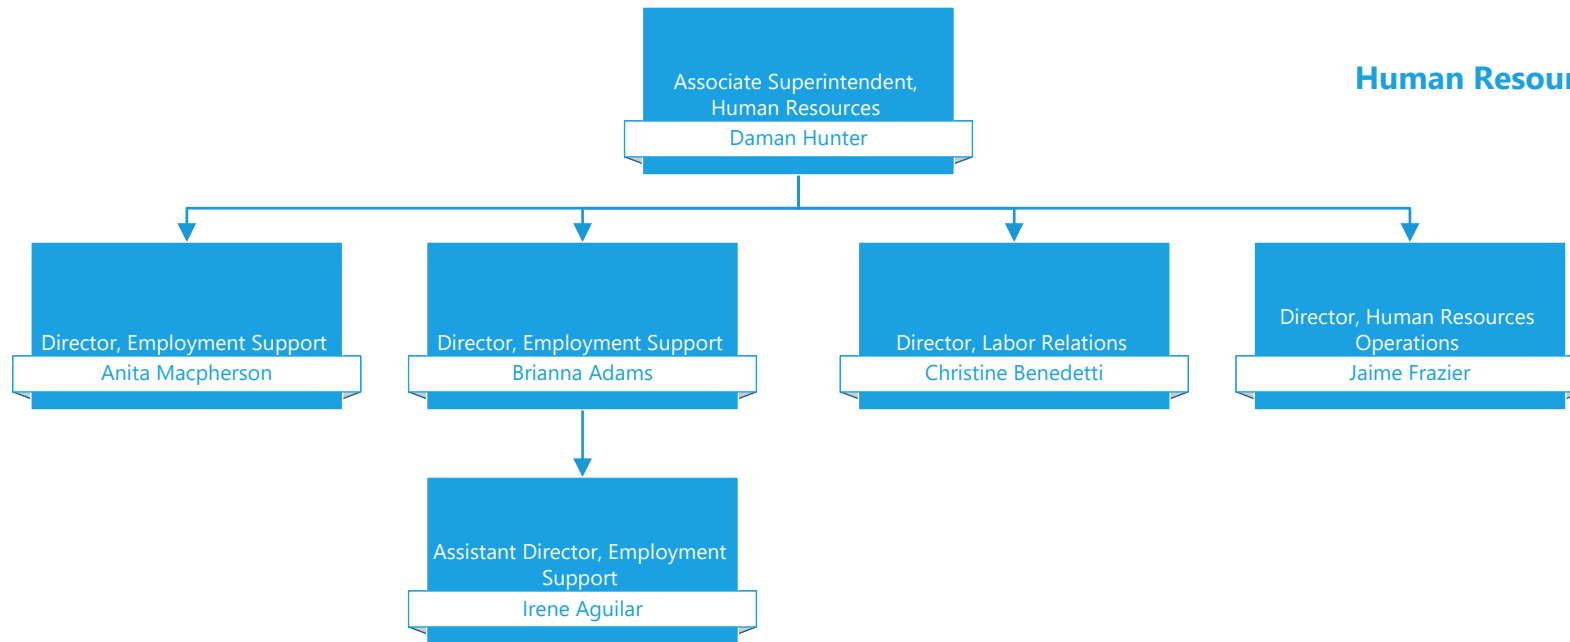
Associate Superintendent, Human Resources
Daman Hunter

Human Resou

Director, Employment Support
Anita Macpherson

Director, Employment Support
Brianna Adams

Director, Labor Relations
Christine Benedetti

Director, Human Resources Operations
Jaime Frazier

Assistant Director, Employment Support
Irene Aguilar